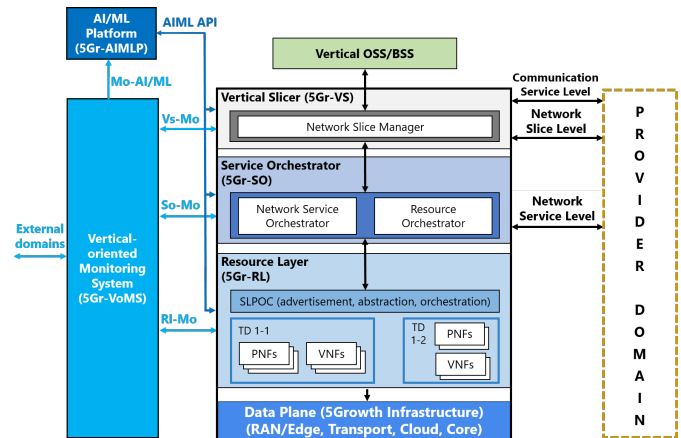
AI/ML Platform (5Gr-AIMLP)

AIML API

Vertical OSS/BSS

Mo-AI/ML

Communication Service Level

Vertical Slicer (5Gr-VS)

Network Slice Manager

Vs-Mo

Network Slice Level

P R O V I D E R

D O M A I N

Service Orchestrator (5Gr-SO)

Network Service Orchestrator

Resource Orchestrator

So-Mo

Network Service Level

External domains

Vertical-oriented Monitoring System (5Gr-VoMS)

Resource Layer (5Gr-RL)

SLPOC (advertisement, abstraction, orchestration)

Rl-Mo

TD 1-1

PNFs

VNFs

TD 1-2

PNFs

VNFs

Data Plane (5Growth Infrastructure) (RAN/Edge, Transport, Cloud, Core)